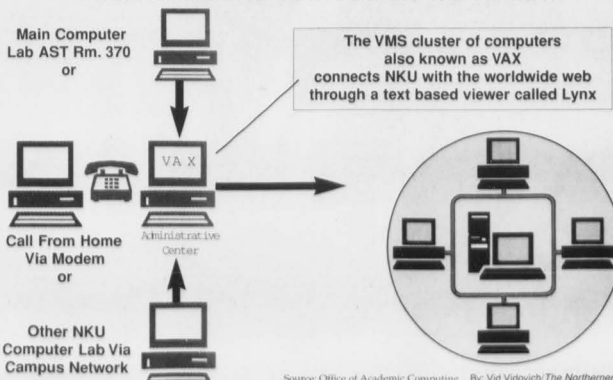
Main Computer Lab AST Rm. 370 or

The VMS cluster of computers also known as VAX connects NKU with the worldwide web through a text based viewer called Lynx

VA X

Administrative Center

Call From Home Via Modem or

Other NKU Computer Lab Via Campus Network

Source: Office of Academic Computing   By: Vid Vidovich/The Northerner